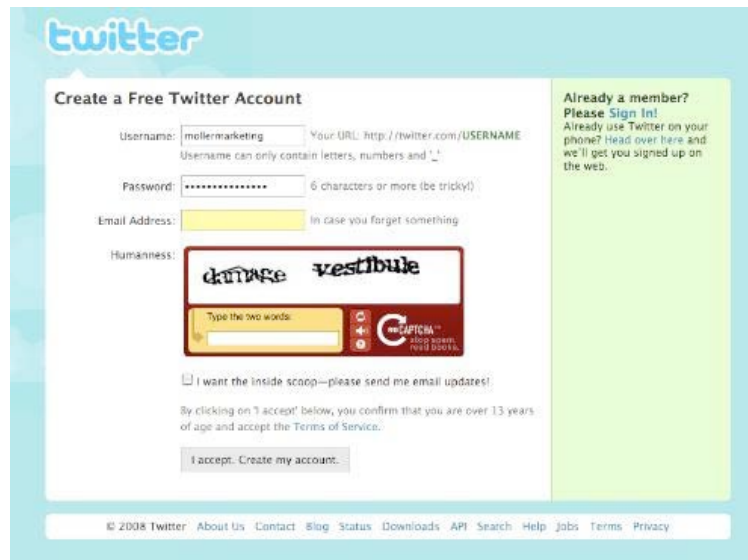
twitter

Create a Free Twitter Account

Username: mollermarketing Your URL: http://twitter.com/USERNAME
Username can only contain letters, numbers and '_'

Password: •••••••••••••••• 6 characters or more (be tricky!)

Email Address: In case you forget something

Humanness:

damage vestibule

Type the two words:

reCAPTCHA™ stop spam. read books.

I want the inside scoop—please send me email updates!

By clicking on 'I accept' below, you confirm that you are over 13 years of age and accept the Terms of Service.

I accept. Create my account.

Already a member? Please Sign In!
Already use Twitter on your phone? Head over here and we'll get you signed up on the web.

© 2008 Twitter About Us Contact Blog Status Downloads API Search Help Jobs Terms Privacy